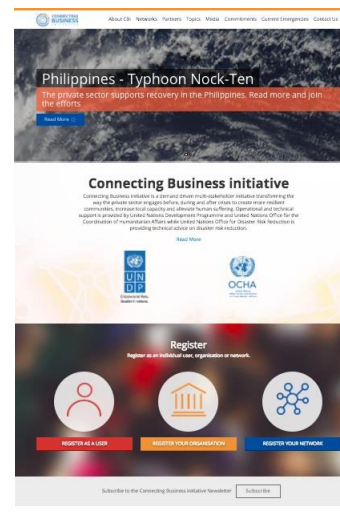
CONNECTING BUSINESS

About CBi Networks Partners Topics Media Commitments Current Emergencies Contact Us

Philippines - Typhoon Nock-Ten

The private sector supports recovery in the Philippines. Read more and join the efforts

Read More

Connecting Business initiative

Connecting Business initiative is a demand driven multi-stakeholder initiative transforming the way the private sector engages before, during and after crises to create more resilient communities, increase local capacity and alleviate human suffering. Operational and technical support is provided by United Nations Development Programme and United Nations Office for the Coordination of Humanitarian Affairs while United Nations Office for Disaster Risk Reduction is providing technical advice on disaster risk reduction.

Read More

UNDP

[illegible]

OCHA

Register

Register as an individual user, organisation or network.

REGISTER AS A USER

REGISTER YOUR ORGANISATION

REGISTER YOUR NETWORK

Subscribe to the Connecting Business initiative Newsletter

Subscribe